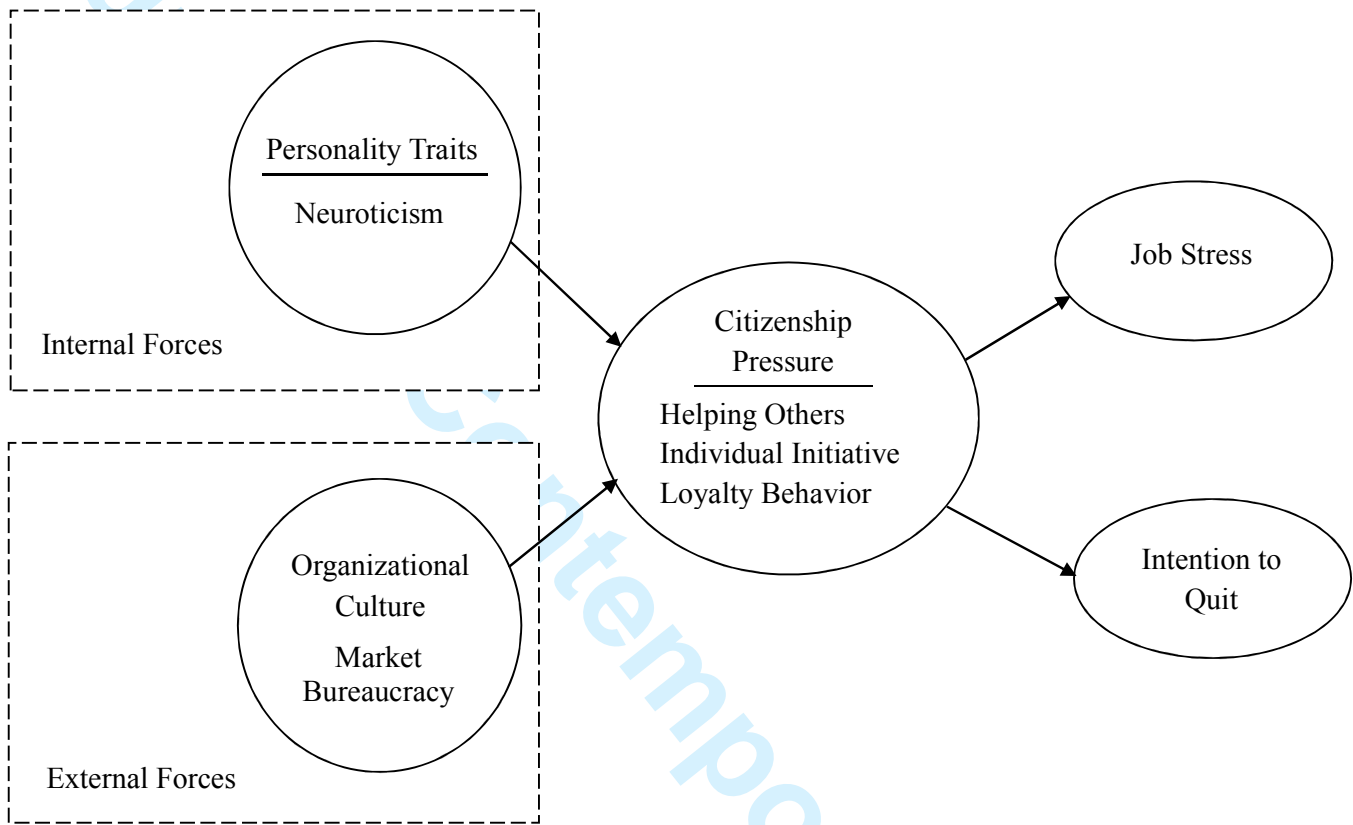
Personality Traits

Neuroticism

Internal Forces

Organizational Culture

Market Bureaucracy

External Forces

Citizenship Pressure

Helping Others
Individual Initiative
Loyalty Behavior

Job Stress

Intention to Quit

Contempo